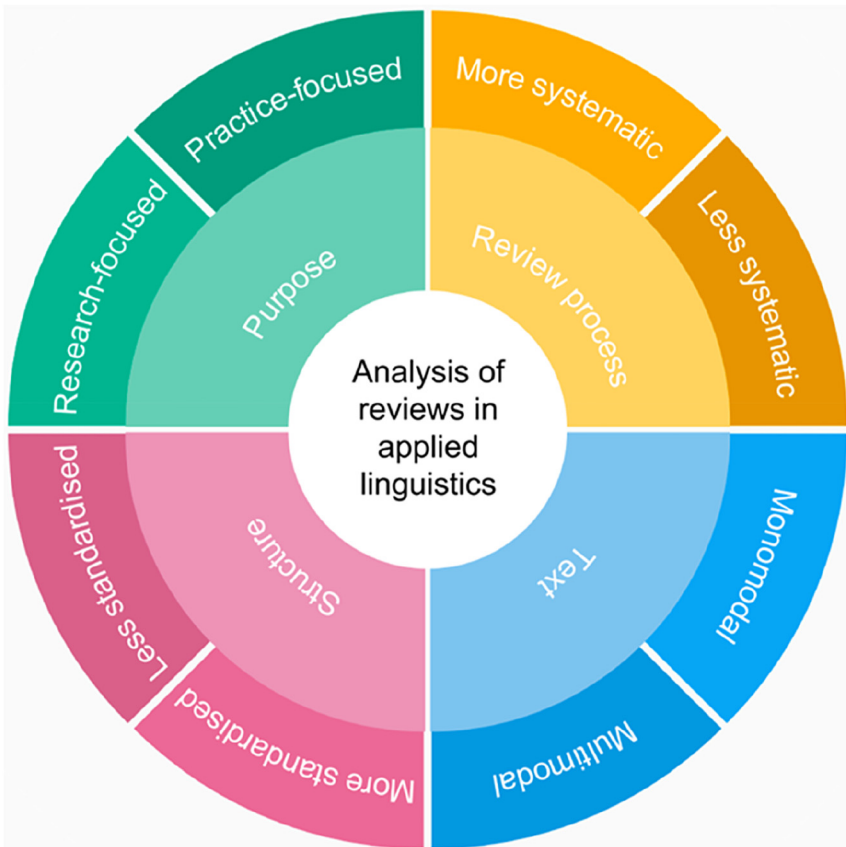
Analysis of reviews in applied linguistics

Purpose
Practice-focused
Research-focused

Review process
More systematic
Less systematic

Text
Monomodal
Multimodal

Structure
Less standardised
More standardised